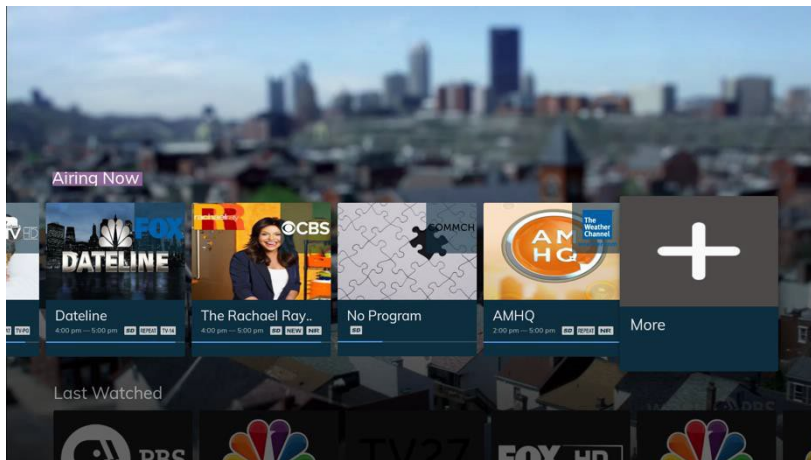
Airing Now

TV-PG

DATELINE FOX

Dateline
4:00 pm — 5:00 pm SD REPEAT TV-14

RR CBS

The Rachael Ray..
4:00 pm — 5:00 pm SD NEW N/R

COMMCH

No Program
SD

AM HQ The Weather Channel

AMHQ
2:00 pm — 5:00 pm SD REPEAT N/R

More

Last Watched

PBS

TV27

FOX HD

PBS